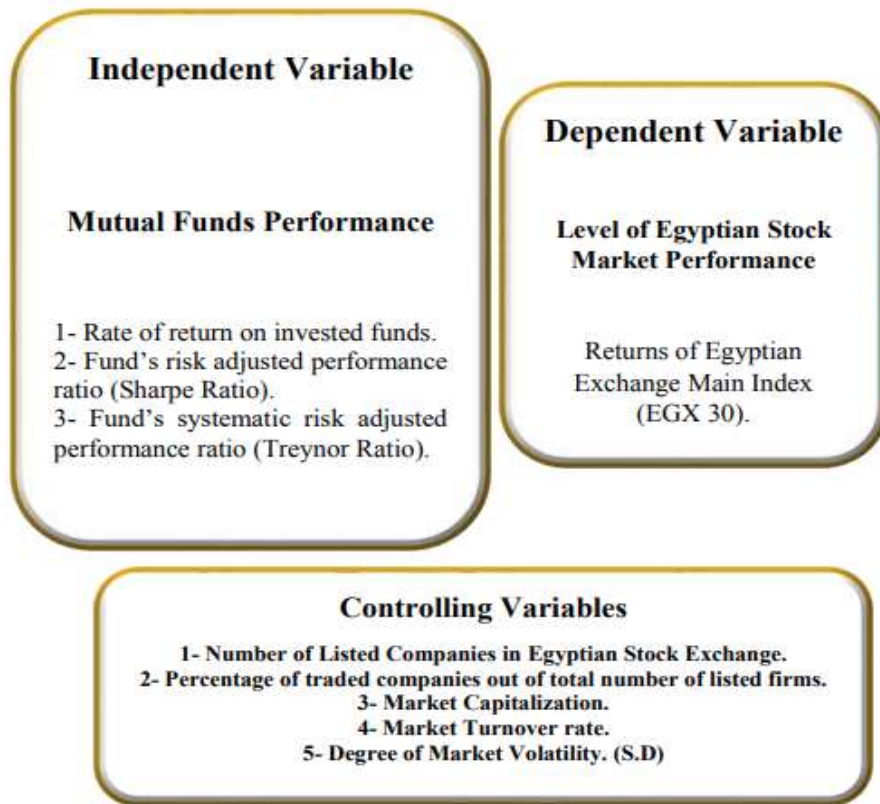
Independent Variable

Mutual Funds Performance

1- Rate of return on invested funds.
2- Fund's risk adjusted performance ratio (Sharpe Ratio).
3- Fund's systematic risk adjusted performance ratio (Treynor Ratio).

Dependent Variable

Level of Egyptian Stock Market Performance

Returns of Egyptian Exchange Main Index (EGX 30).

Controlling Variables

1- Number of Listed Companies in Egyptian Stock Exchange.
2- Percentage of traded companies out of total number of listed firms.
3- Market Capitalization.
4- Market Turnover rate.
5- Degree of Market Volatility. (S.D)